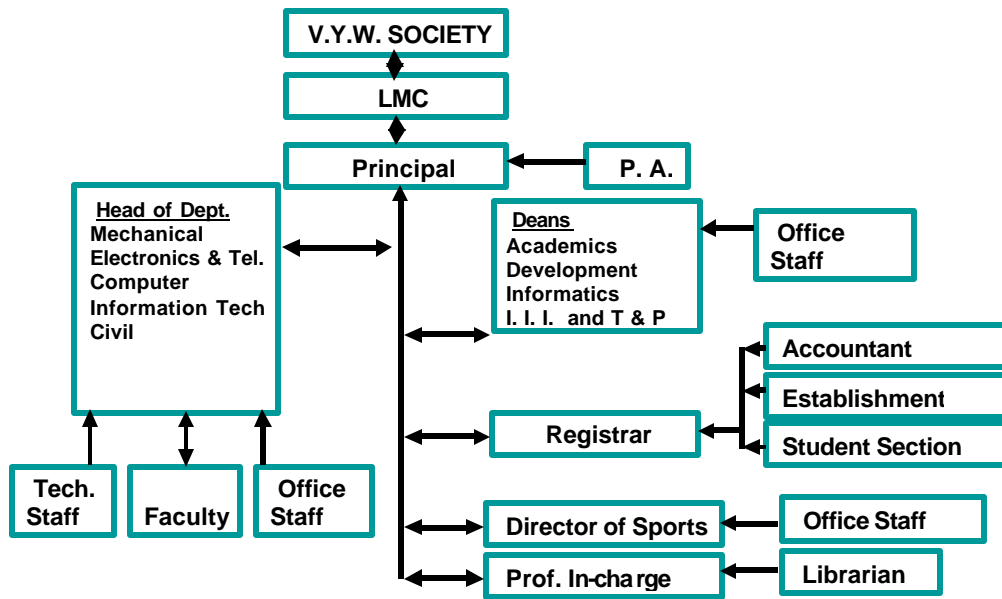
V.Y.W. SOCIETY

LMC

Principal

P. A.

Head of Dept.
Mechanical
Electronics & Tel.
Computer
Information Tech
Civil

Deans
Academics
Development
Informatics
I. I. I. and T & P

Office Staff

Accountant

Establishment

Registrar

Student Section

Tech. Staff

Faculty

Office Staff

Director of Sports

Office Staff

Prof. In-charge

Librarian